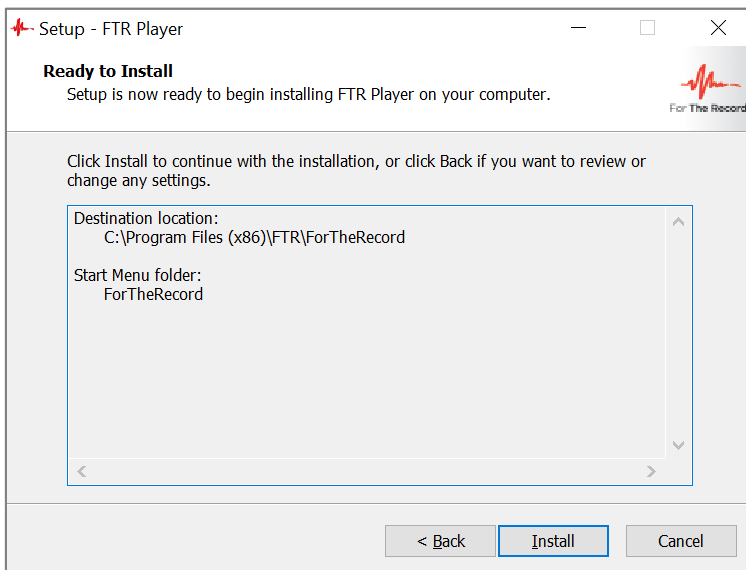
Setup - FTR Player

Ready to Install
Setup is now ready to begin installing FTR Player on your computer.

For The Record

Click Install to continue with the installation, or click Back if you want to review or change any settings.

Destination location:
C:\Program Files (x86)\FTR\ForTheRecord

Start Menu folder:
ForTheRecord

< Back
Install
Cancel